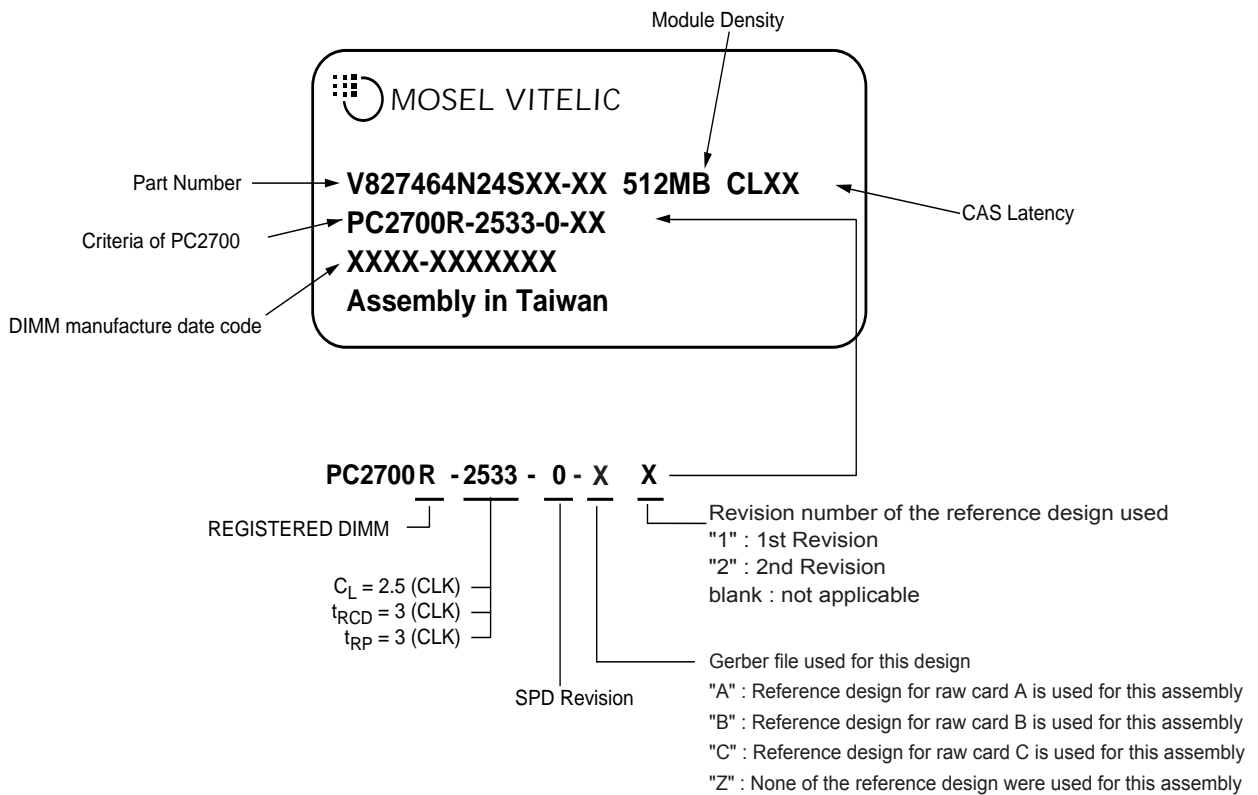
Module Density

MOSEL VITELIC

Part Number

V827464N24SXX-XX 512MB CLXX

CAS Latency

Criteria of PC2700

PC2700R-2533-0-XX

XXXX-XXXXXXX

DIMM manufacture date code

Assembly in Taiwan

PC2700 R - 2533 - 0 - X X

REGISTERED DIMM

$C_L$ = 2.5 (CLK)
$t_{RCD}$ = 3 (CLK)
$t_{RP}$ = 3 (CLK)

SPD Revision

Revision number of the reference design used
"1" : 1st Revision
"2" : 2nd Revision
blank : not applicable

Gerber file used for this design
"A" : Reference design for raw card A is used for this assembly
"B" : Reference design for raw card B is used for this assembly
"C" : Reference design for raw card C is used for this assembly
"Z" : None of the reference design were used for this assembly